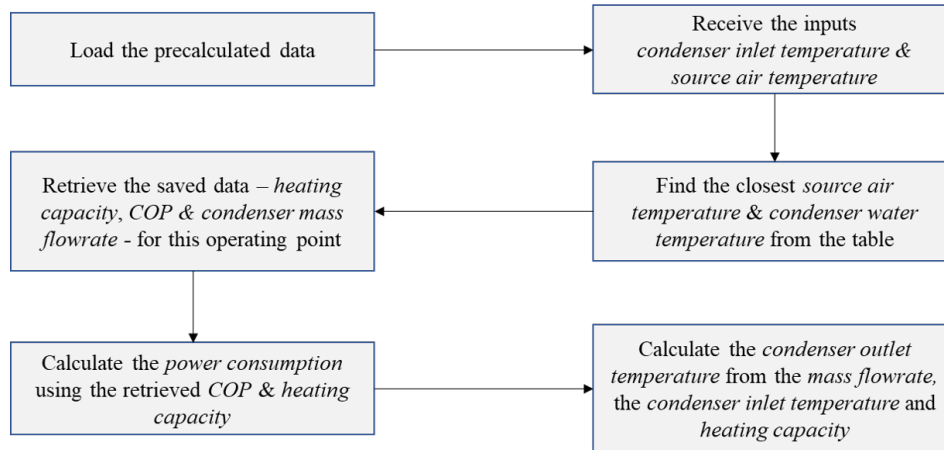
Load the precalculated data

Receive the inputs *condenser inlet temperature & source air temperature*

Find the closest *source air temperature* & *condenser water temperature* from the table

Retrieve the saved data – *heating capacity, COP & condenser mass flowrate* - for this operating point

Calculate the *power consumption* using the retrieved *COP* & *heating capacity*

Calculate the *condenser outlet temperature* from the *mass flowrate,* the *condenser inlet temperature* and *heating capacity*